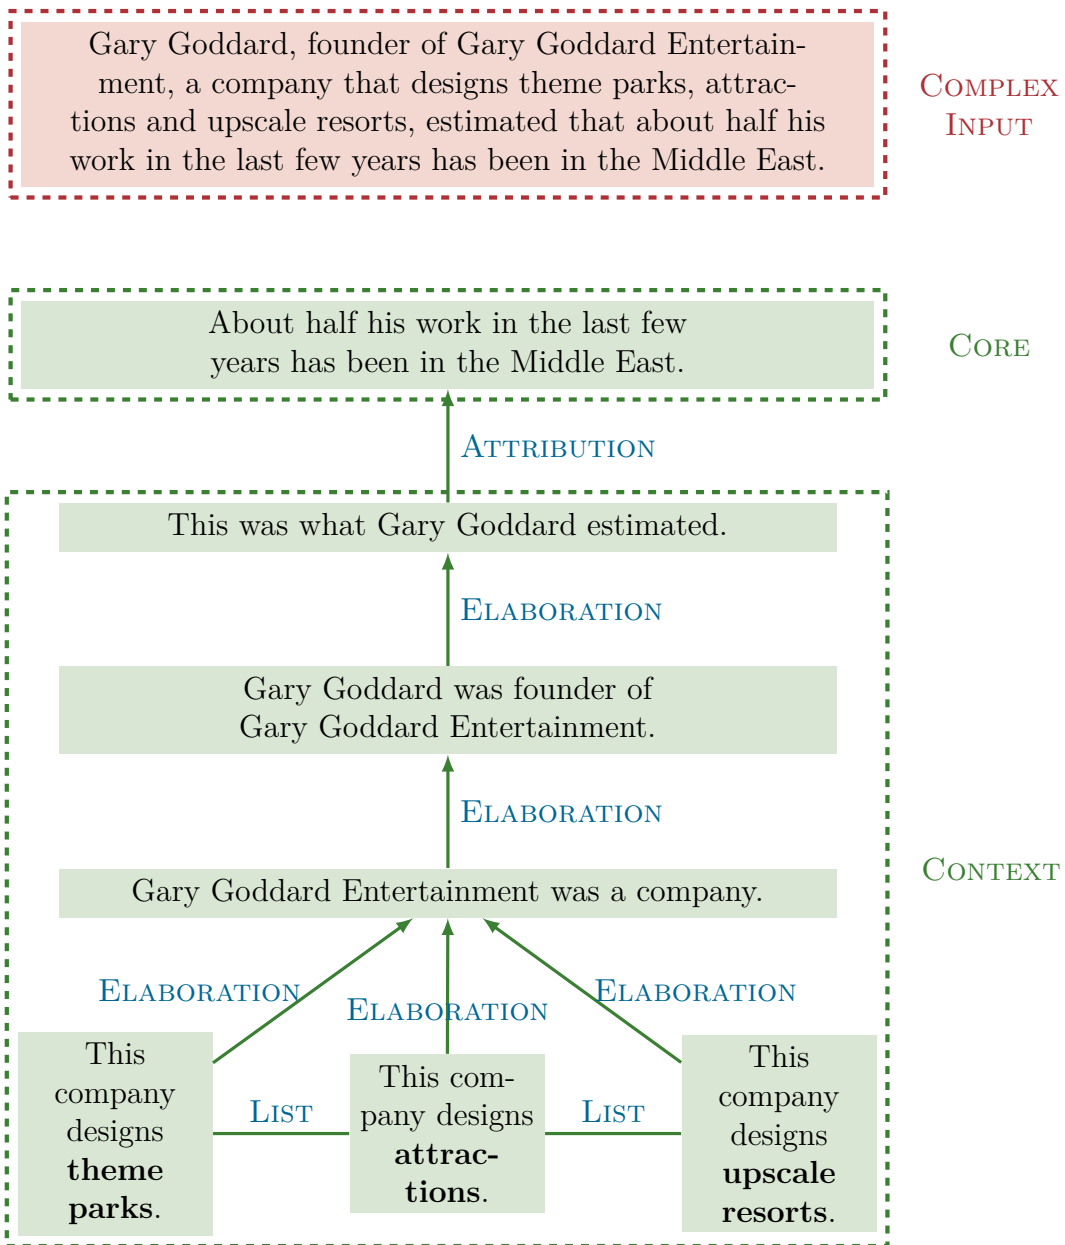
Gary Goddard, founder of Gary Goddard Entertainment, a company that designs theme parks, attractions and upscale resorts, estimated that about half his work in the last few years has been in the Middle East.

Complex Input

About half his work in the last few years has been in the Middle East.

Core

Attribution

This was what Gary Goddard estimated.

Elaboration

Gary Goddard was founder of Gary Goddard Entertainment.

Elaboration

Gary Goddard Entertainment was a company.

Context

Elaboration

Elaboration

Elaboration

This company designs **theme parks**.

List

This company designs **attractions**.

List

This company designs **upscale resorts**.